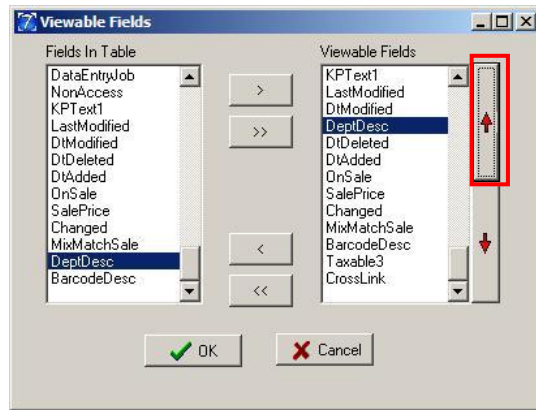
Viewable Fields

Fields In Table

DataEntryJob
NonAccess
KPText1
LastModified
DtModified
DtDeleted
DtAdded
OnSale
SalePrice
Changed
MixMatchSale
DeptDesc
BarcodeDesc

>

>>

<

<<

Viewable Fields

KPText1
LastModified
DtModified
DeptDesc
DtDeleted
DtAdded
OnSale
SalePrice
Changed
MixMatchSale
BarcodeDesc
Taxable3
CrossLink

OK

Cancel